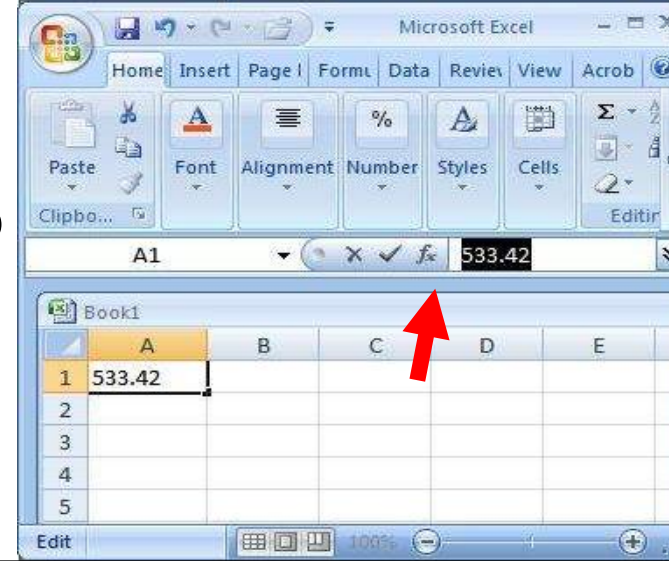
Microsoft Excel

Home Insert Page l Formu Data Reviev View Acrob

Paste Font Alignment Number Styles Cells

Clipbo... Editir

A1 $f_x$ 533.42

Book1

| | A | B | C | D | E |
|---|---|---|---|---|---|
| 1 | 533.42 | | | | |
| 2 | | | | | |
| 3 | | | | | |
| 4 | | | | | |
| 5 | | | | | |

Edit 100%